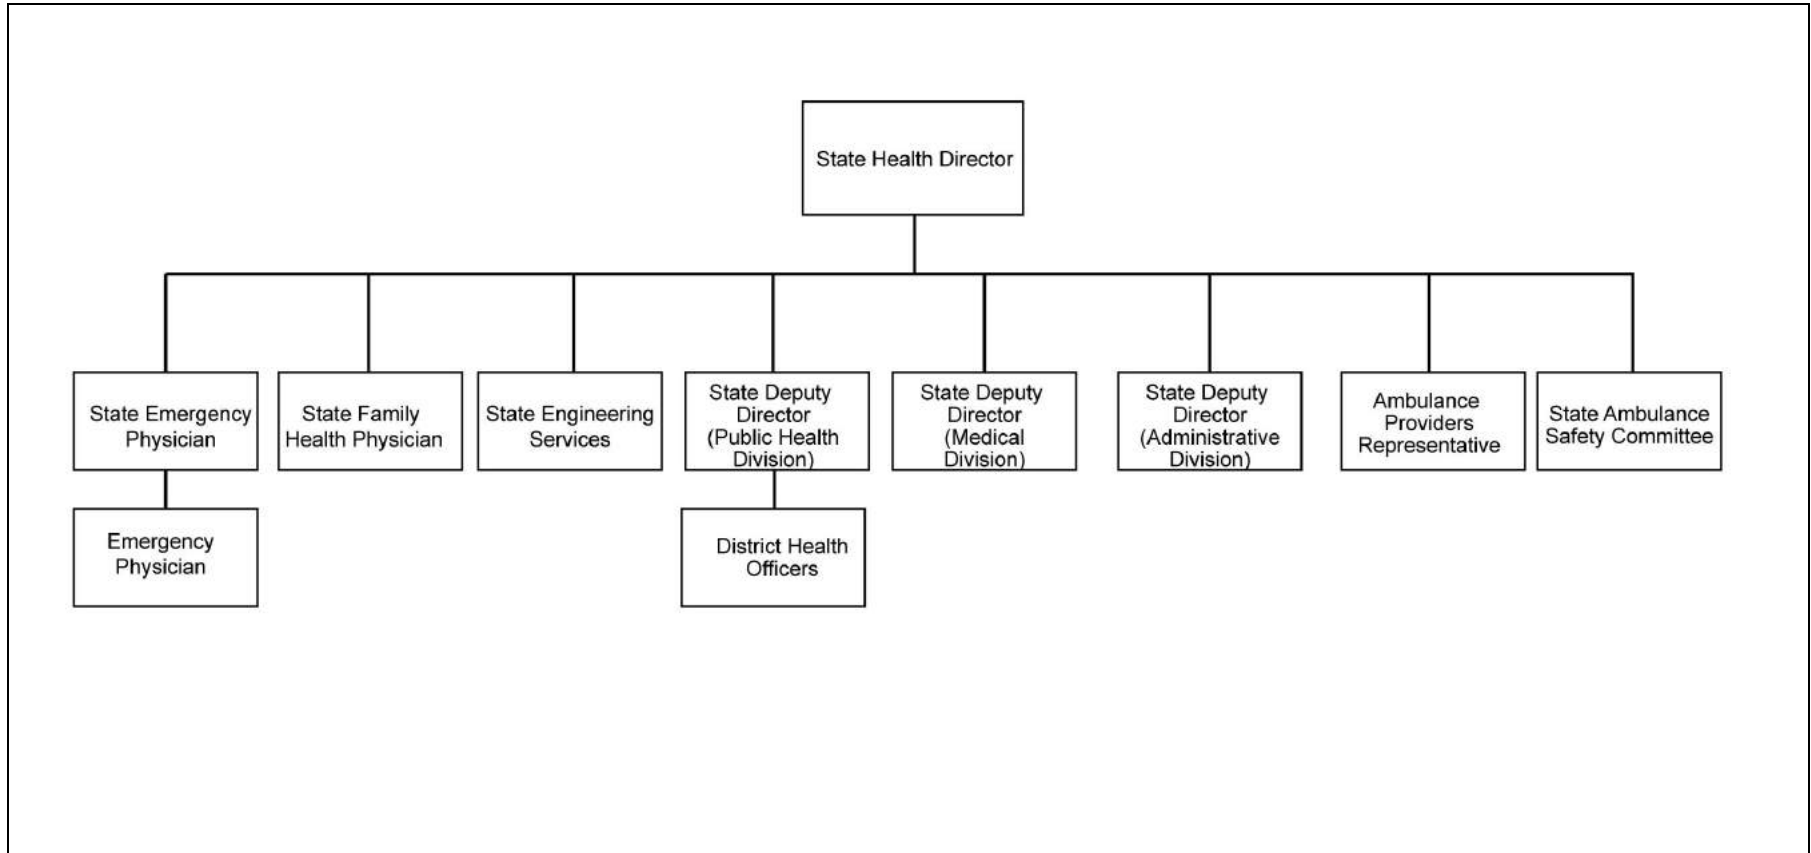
State Health Director

State Emergency Physician

Emergency Physician

State Family Health Physician

State Engineering Services

State Deputy Director (Public Health Division)

District Health Officers

State Deputy Director (Medical Division)

State Deputy Director (Administrative Division)

Ambulance Providers Representative

State Ambulance Safety Committee